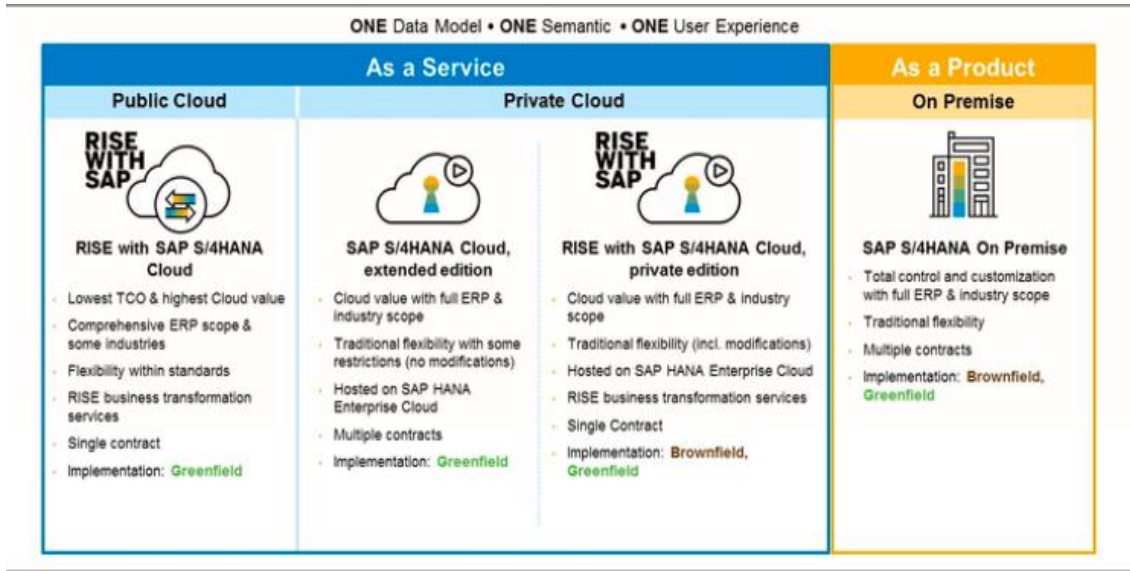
ONE Data Model • ONE Semantic • ONE User Experience

As a Service

Public Cloud

RISE WITH SAP

RISE with SAP S/4HANA Cloud

- Lowest TCO & highest Cloud value
- Comprehensive ERP scope & some industries
- Flexibility within standards
- RISE business transformation services
- Single contract
- Implementation: Greenfield

Private Cloud

SAP S/4HANA Cloud, extended edition

- Cloud value with full ERP & industry scope
- Traditional flexibility with some restrictions (no modifications)
- Hosted on SAP HANA Enterprise Cloud
- Multiple contracts
- Implementation: Greenfield

RISE WITH SAP

RISE with SAP S/4HANA Cloud, private edition

- Cloud value with full ERP & industry scope
- Traditional flexibility (incl. modifications)
- Hosted on SAP HANA Enterprise Cloud
- RISE business transformation services
- Single Contract
- Implementation: Brownfield, Greenfield

As a Product

On Premise

SAP S/4HANA On Premise

- Total control and customization with full ERP & industry scope
- Traditional flexibility
- Multiple contracts
- Implementation: Brownfield, Greenfield